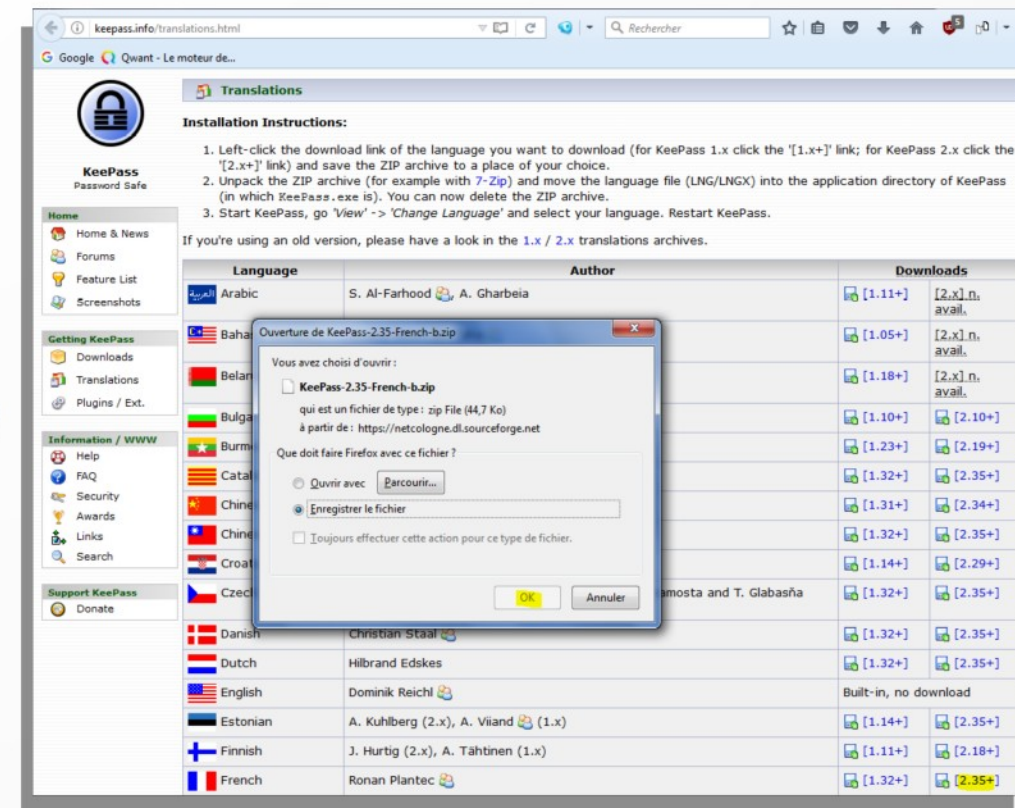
keepass.info/translations.html

Rechercher

Google Qwant - Le moteur de...

KeePass
Password Safe

Home
Home & News
Forums
Feature List
Screenshots

Getting KeePass
Downloads
Translations
Plugins / Ext.

Information / WWW
Help
FAQ
Security
Awards
Links
Search

Support KeePass
Donate

Translations

Installation Instructions:

1. Left-click the download link of the language you want to download (for KeePass 1.x click the '[1.x+]' link; for KeePass 2.x click the '[2.x+]' link) and save the ZIP archive to a place of your choice.
2. Unpack the ZIP archive (for example with 7-Zip) and move the language file (LNG/LNGX) into the application directory of KeePass (in which KeePass.exe is). You can now delete the ZIP archive.
3. Start KeePass, go 'View' -> 'Change Language' and select your language. Restart KeePass.

If you're using an old version, please have a look in the 1.x / 2.x translations archives.

| Language | Author | Downloads | |
|---|---|---|---|
| Arabic | S. Al-Farhood, A. Gharbeia | [1.11+] | [2.x] n. avail. |
| Baha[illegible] | | [1.05+] | [2.x] n. avail. |
| Belar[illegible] | | [1.18+] | [2.x] n. avail. |
| Bulga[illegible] | | [1.10+] | [2.10+] |
| Burm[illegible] | | [1.23+] | [2.19+] |
| Catal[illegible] | | [1.32+] | [2.35+] |
| Chine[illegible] | | [1.31+] | [2.34+] |
| Chine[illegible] | | [1.32+] | [2.35+] |
| Croat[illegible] | | [1.14+] | [2.29+] |
| Czech | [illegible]amosta and T. Glabasňa | [1.32+] | [2.35+] |
| Danish | Christian Staal | [1.32+] | [2.35+] |
| Dutch | Hilbrand Edskes | [1.32+] | [2.35+] |
| English | Dominik Reichl | Built-in, no download | |
| Estonian | A. Kuhlberg (2.x), A. Viiand (1.x) | [1.14+] | [2.35+] |
| Finnish | J. Hurtig (2.x), A. Tähtinen (1.x) | [1.11+] | [2.18+] |
| French | Ronan Plantec | [1.32+] | [2.35+] |

Ouverture de KeePass-2.35-French-b.zip

Vous avez choisi d'ouvrir :
KeePass-2.35-French-b.zip
qui est un fichier de type : zip File (44,7 Ko)
à partir de : https://netcologne.dl.sourceforge.net

Que doit faire Firefox avec ce fichier ?
Ouvrir avec Parcourir...
Enregistrer le fichier
Toujours effectuer cette action pour ce type de fichier.

OK Annuler